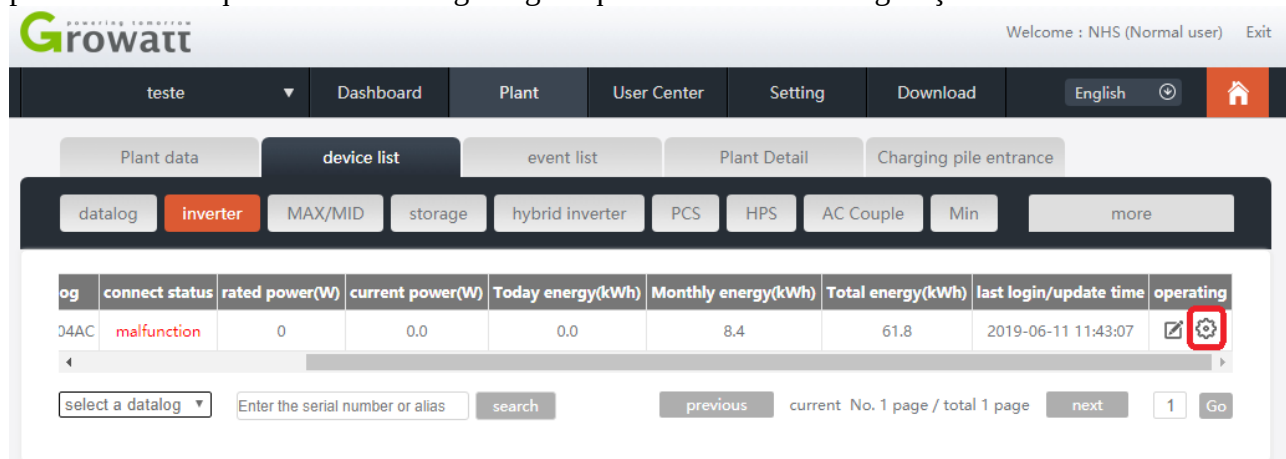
Growatt powering tomorrow

Welcome : NHS (Normal user) Exit

teste ▼ Dashboard Plant User Center Setting Download English

Plant data | device list | event list | Plant Detail | Charging pile entrance

datalog | inverter | MAX/MID | storage | hybrid inverter | PCS | HPS | AC Couple | Min | more

| og | connect status | rated power(W) | current power(W) | Today energy(kWh) | Monthly energy(kWh) | Total energy(kWh) | last login/update time | operating |
|---|---|---|---|---|---|---|---|---|
| 04AC | malfunction | 0 | 0.0 | 0.0 | 8.4 | 61.8 | 2019-06-11 11:43:07 | |

select a datalog ▼ Enter the serial number or alias search

previous current No. 1 page / total 1 page next 1 Go